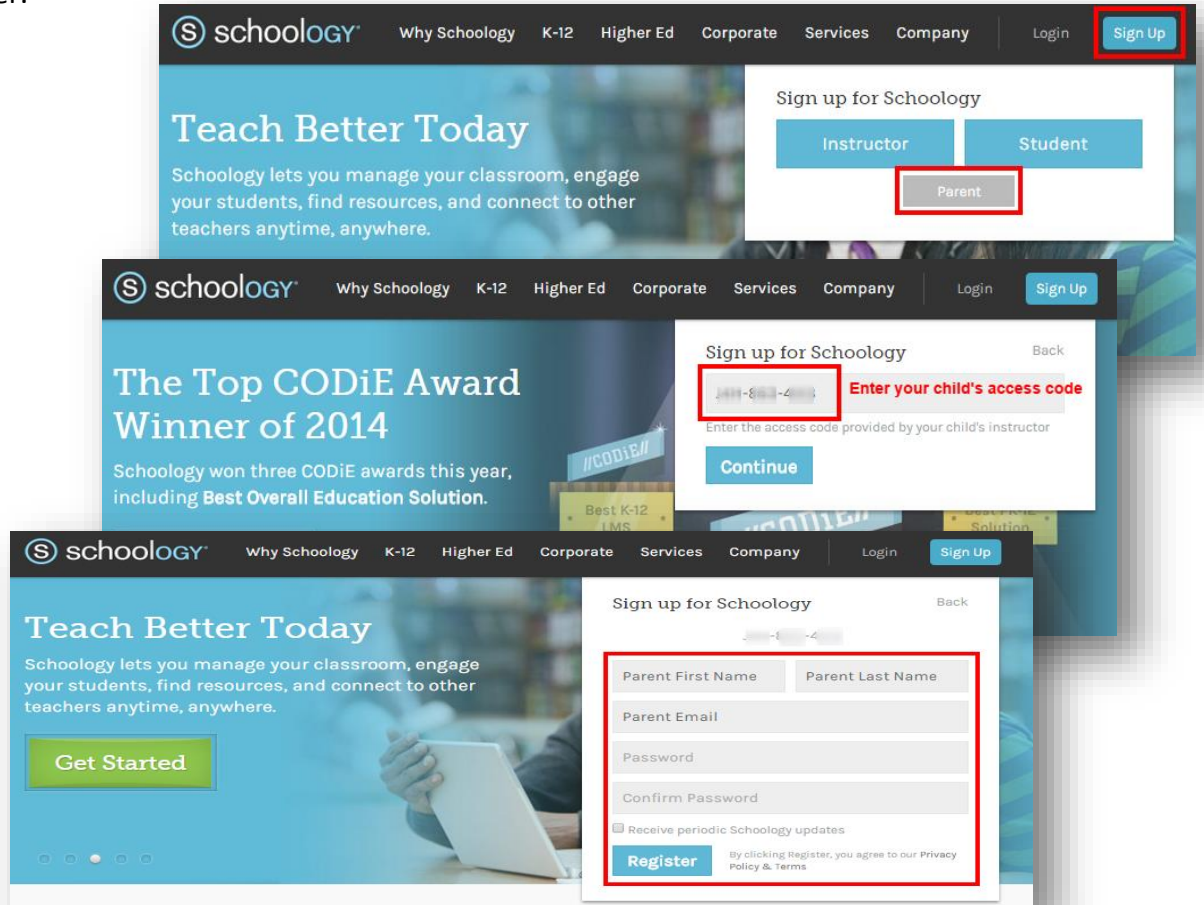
schoology Why Schoology K-12 Higher Ed Corporate Services Company Login Sign Up

Teach Better Today

Schoology lets you manage your classroom, engage your students, find resources, and connect to other teachers anytime, anywhere.

Sign up for Schoology

Instructor Student

Parent

schoology Why Schoology K-12 Higher Ed Corporate Services Company Login Sign Up

The Top CODiE Award Winner of 2014

Schoology won three CODiE awards this year, including Best Overall Education Solution.

CODiE

Best K-12 LMS

Sign up for Schoology Back

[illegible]-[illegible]-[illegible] Enter your child's access code

Enter the access code provided by your child's instructor

Continue

schoology Why Schoology K-12 Higher Ed Corporate Services Company Login Sign Up

Teach Better Today

Schoology lets you manage your classroom, engage your students, find resources, and connect to other teachers anytime, anywhere.

Get Started

Sign up for Schoology Back

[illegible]-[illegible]-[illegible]

Parent First Name Parent Last Name

Parent Email

Password

Confirm Password

Receive periodic Schoology updates

Register By clicking Register, you agree to our Privacy Policy & Terms